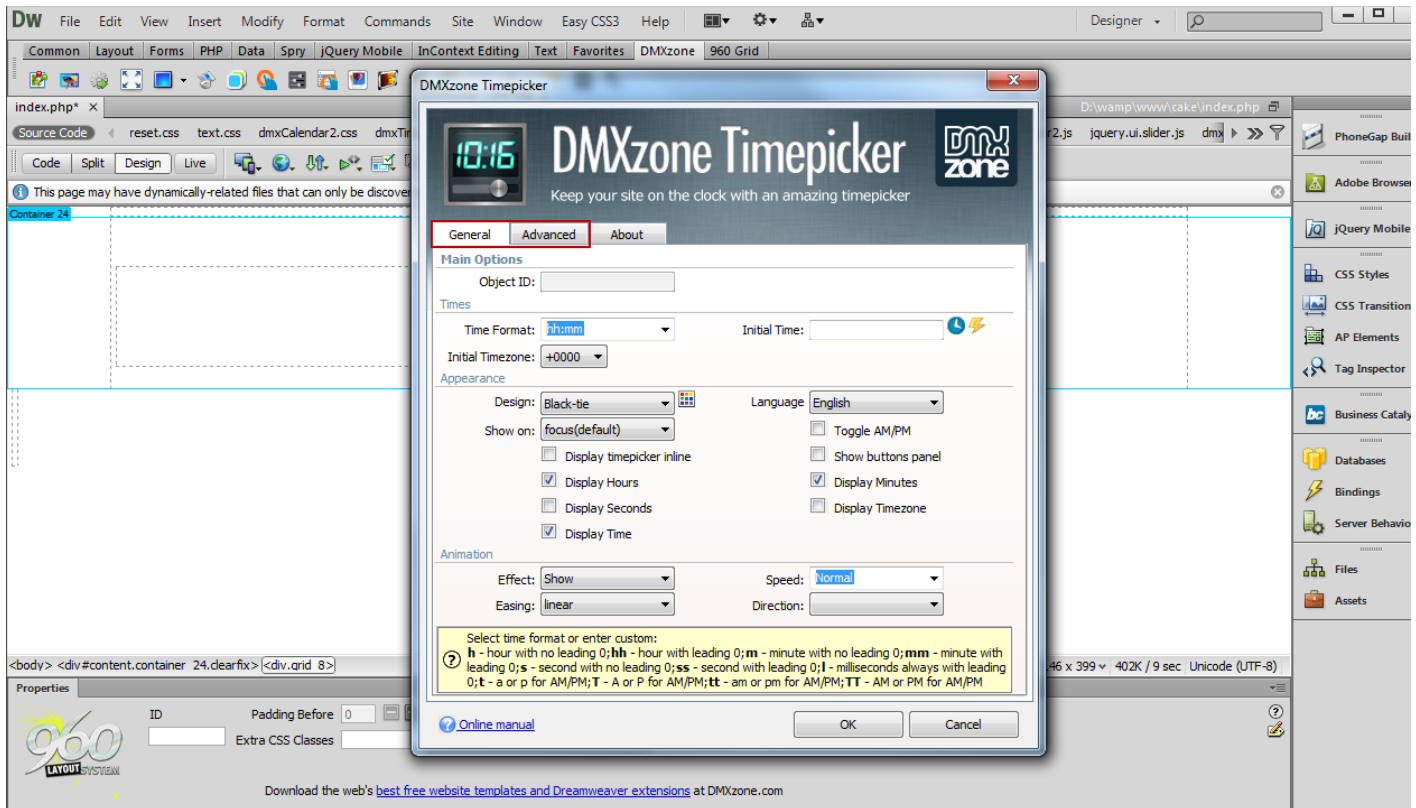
DW File Edit View Insert Modify Format Commands Site Window Easy CSS3 Help

Designer

Common | Layout | Forms | PHP | Data | Spry | jQuery Mobile | InContext Editing | Text | Favorites | DMXzone | 960 Grid

index.php* ×

D:\wamp\www\cake\index.php

Source Code reset.css text.css dmxCalendar2.css dmxTi 2.js jquery.ui.slider.js dmx

Code Split Design Live

This page may have dynamically-related files that can only be discover

Container 24

DMXzone Timepicker

10:16

DMXzone Timepicker

Keep your site on the clock with an amazing timepicker

DMX zone

General Advanced About

Main Options

Object ID:

Times

Time Format: hh:mm

Initial Time:

Initial Timezone: +0000

Appearance

Design: Black-tie

Language English

Show on: focus(default)

Toggle AM/PM

Display timepicker inline

Show buttons panel

Display Hours

Display Minutes

Display Seconds

Display Timezone

Display Time

Animation

Effect: Show

Speed: Normal

Easing: linear

Direction:

Select time format or enter custom:
**h** - hour with no leading 0;**hh** - hour with leading 0;**m** - minute with no leading 0;**mm** - minute with leading 0;**s** - second with no leading 0;**ss** - second with leading 0;**l** - milliseconds always with leading 0;**t** - a or p for AM/PM;**T** - A or P for AM/PM;**tt** - am or pm for AM/PM;**TT** - AM or PM for AM/PM

Online manual

OK Cancel

<body> <div#content.container 24.clearfix> <div.grid 8>

46 x 399 402K / 9 sec Unicode (UTF-8)

Properties

ID

Padding Before 0

Extra CSS Classes

960 LAYOUT SYSTEM

Download the web's best free website templates and Dreamweaver extensions at DMXzone.com

PhoneGap Buil

Adobe Browser

jQuery Mobile

CSS Styles

CSS Transition

AP Elements

Tag Inspector

Business Cataly

Databases

Bindings

Server Behavio

Files

Assets